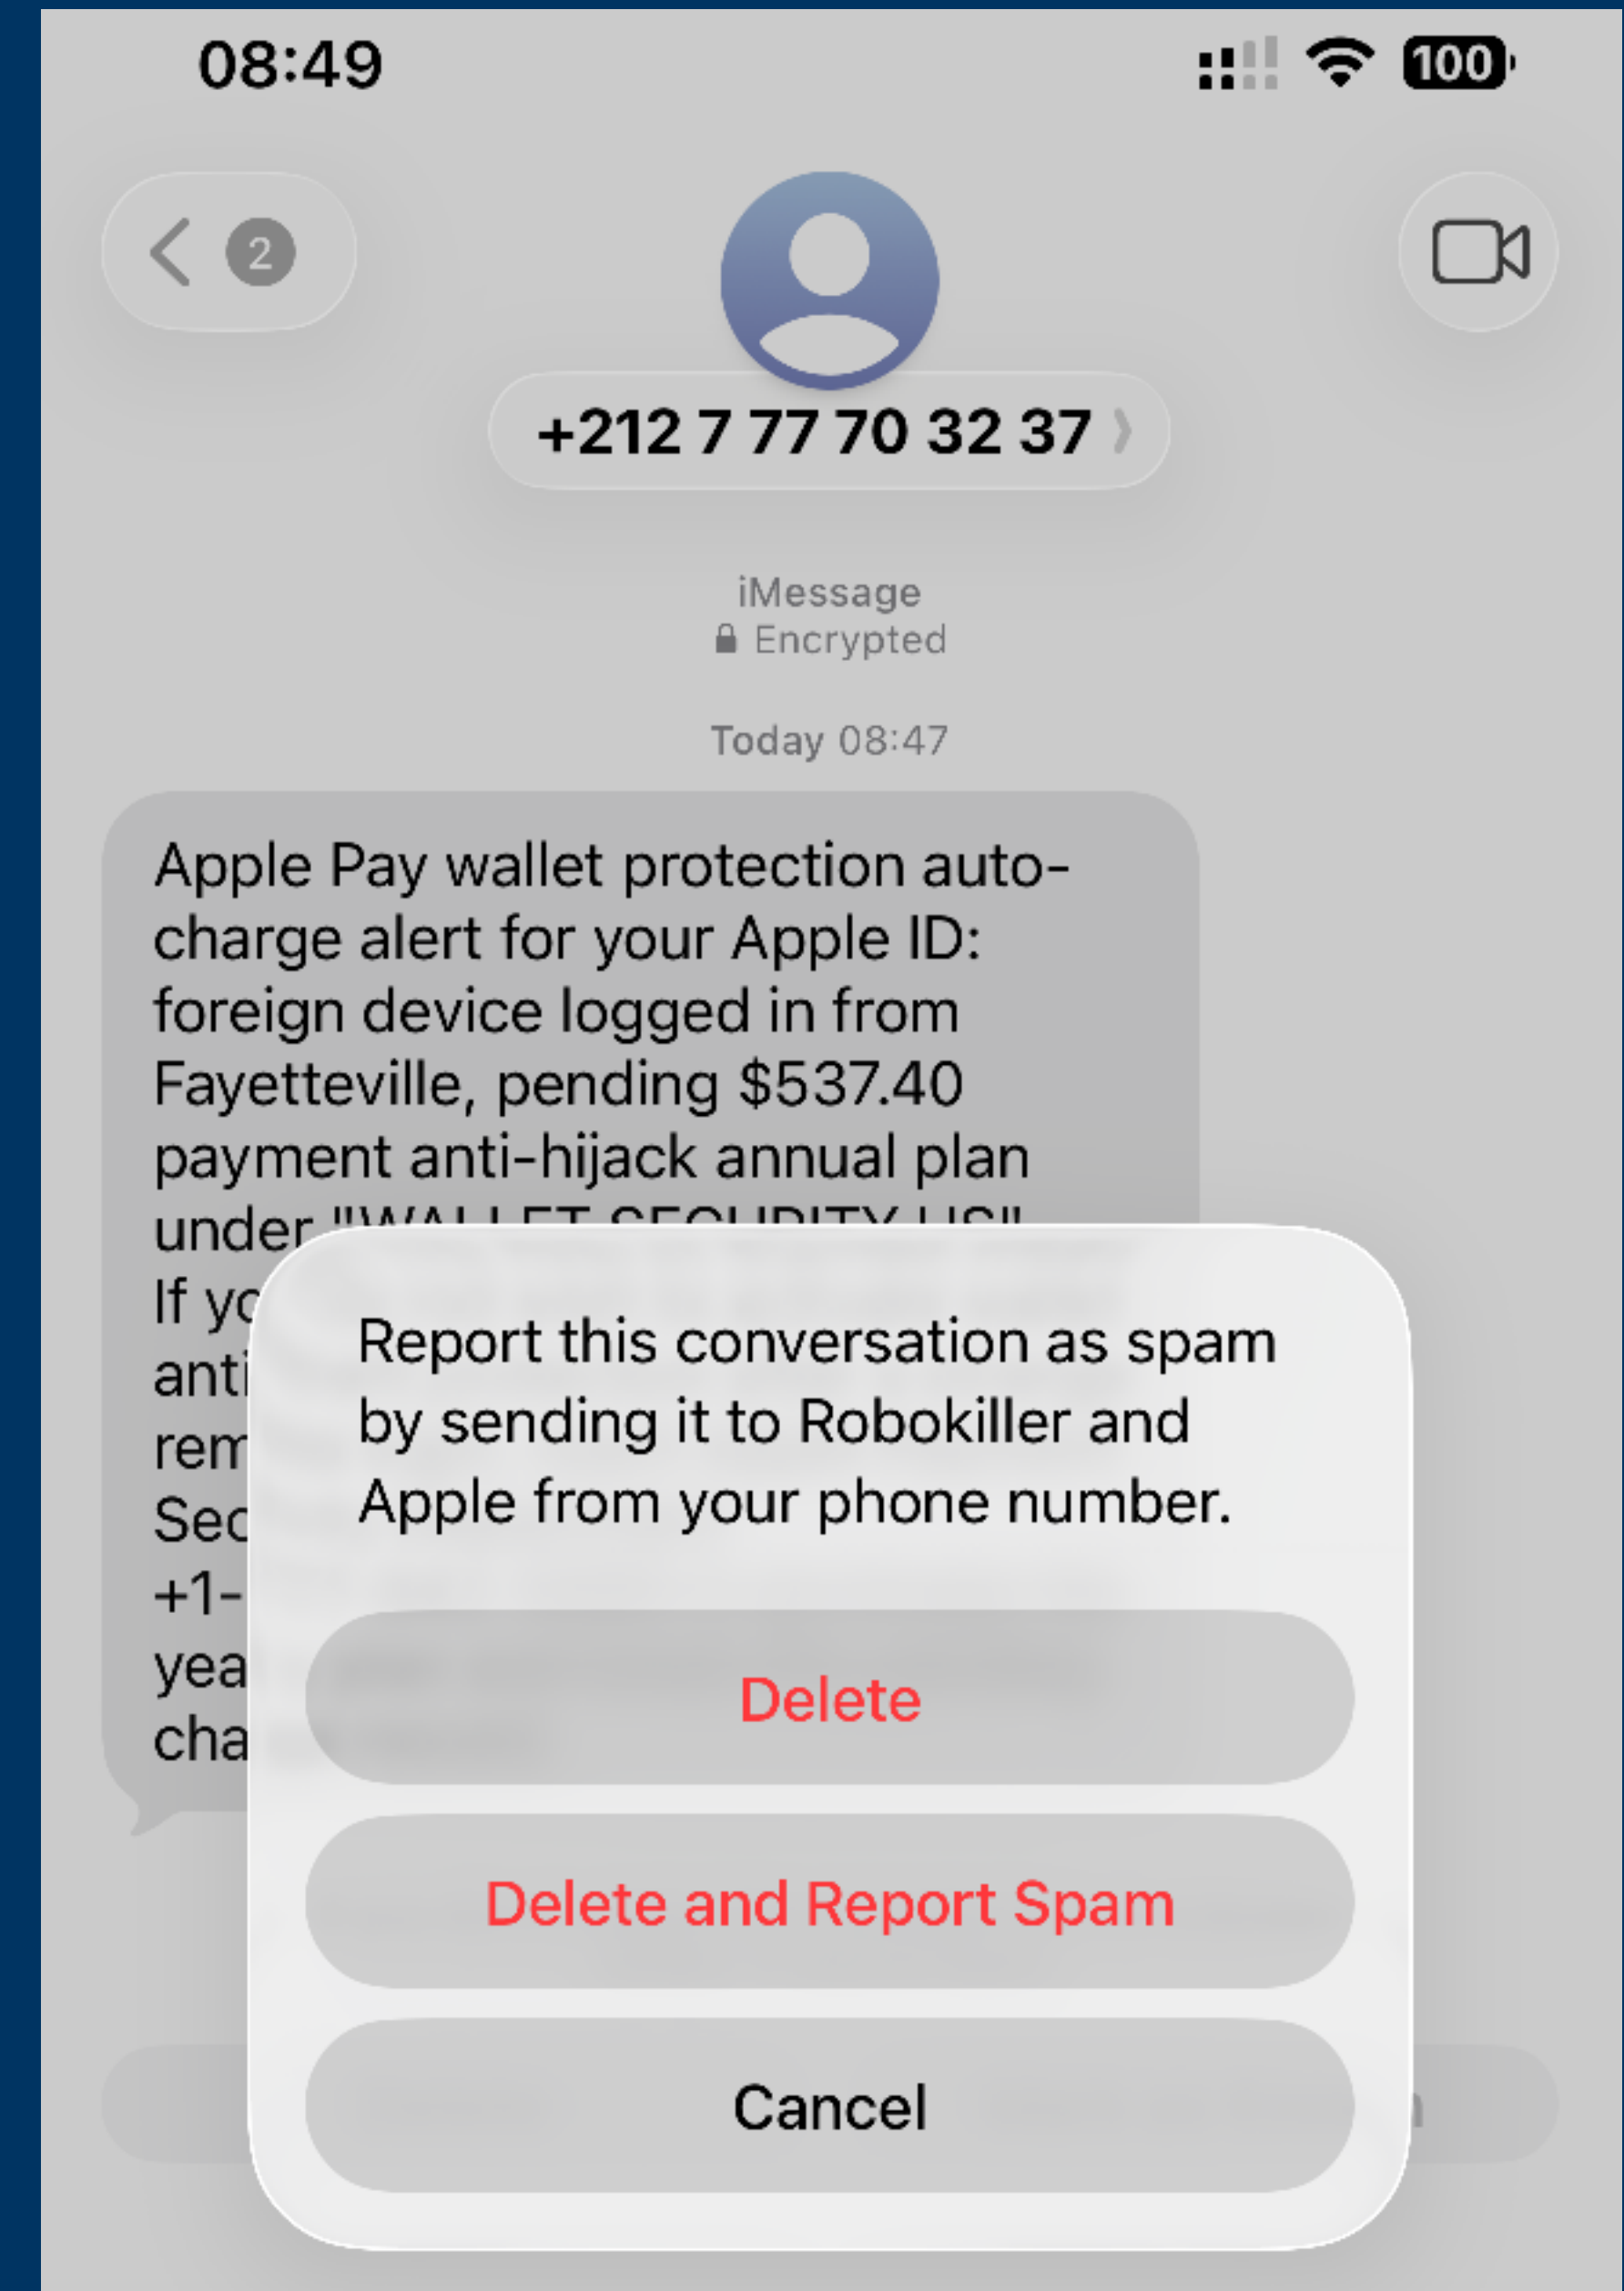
08:49

100

2

+212 7 77 70 32 37

iMessage
Encrypted

Today 08:47

Apple Pay wallet protection auto-charge alert for your Apple ID: foreign device logged in from Fayetteville, pending $537.40 payment anti-hijack annual plan under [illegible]
If yo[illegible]
anti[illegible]
rem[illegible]
Sec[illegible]
+1-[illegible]
yea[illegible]
cha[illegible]

Report this conversation as spam by sending it to Robokiller and Apple from your phone number.

Delete

Delete and Report Spam

Cancel